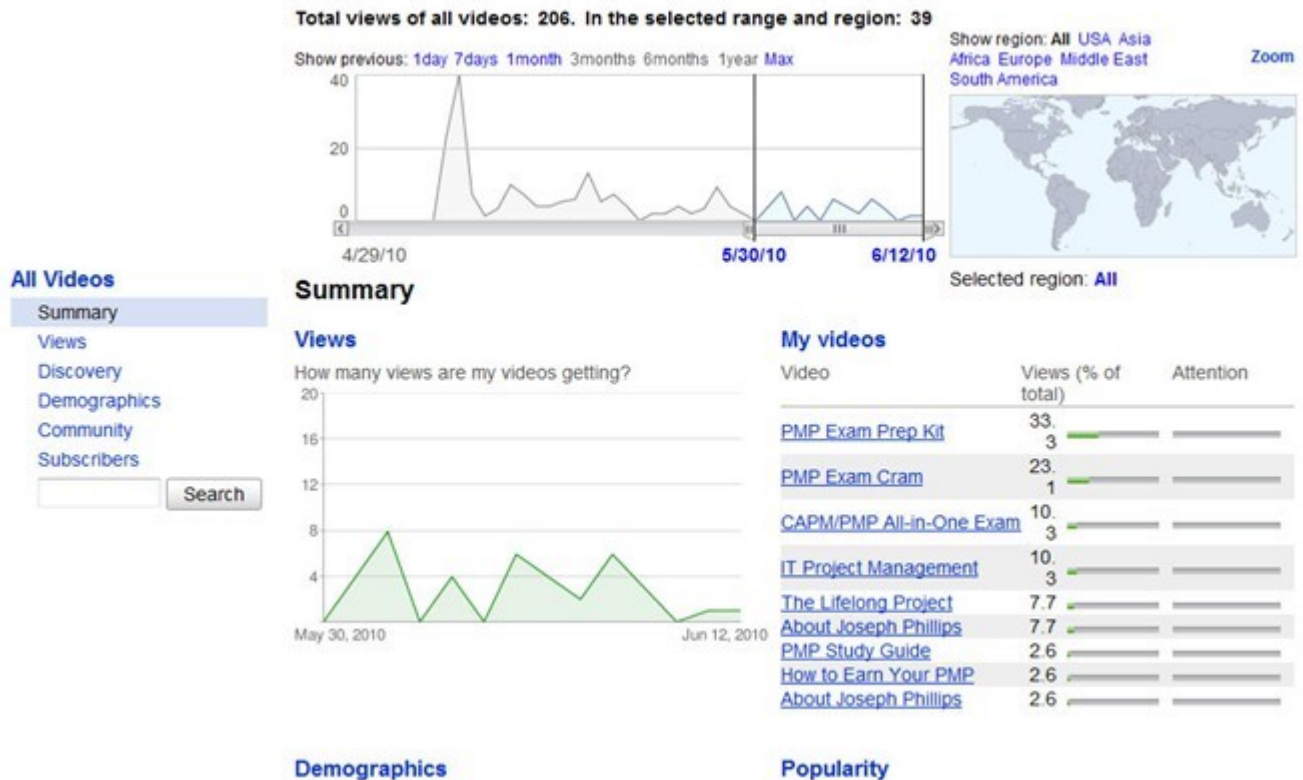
Total views of all videos: 206. In the selected range and region: 39

Show previous: 1day 7days 1month 3months 6months 1year Max

40
20
0

4/29/10 5/30/10 6/12/10

Show region: All USA Asia Africa Europe Middle East South America

Zoom

Selected region: All

All Videos
Summary
Views
Discovery
Demographics
Community
Subscribers
Search

Summary

Views
How many views are my videos getting?
20
16
12
8
4
May 30, 2010 Jun 12, 2010

My videos

| Video | Views (% of total) | Attention |
|---|---|---|
| PMP Exam Prep Kit | 33.3 | |
| PMP Exam Cram | 23.1 | |
| CAPM/PMP All-in-One Exam | 10.3 | |
| IT Project Management | 10.3 | |
| The Lifelong Project | 7.7 | |
| About Joseph Phillips | 7.7 | |
| PMP Study Guide | 2.6 | |
| How to Earn Your PMP | 2.6 | |
| About Joseph Phillips | 2.6 | |

Demographics

Popularity